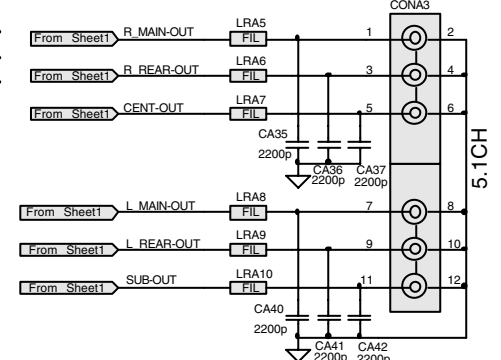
CONA3

From Sheet1
R_MAIN-OUT
LRA5
FIL
1
2

From Sheet1
R_REAR-OUT
LRA6
FIL
3
4

From Sheet1
CENT-OUT
LRA7
FIL
5
6

CA35
2200p
CA36
2200p
CA37
2200p

5.1CH

From Sheet1
L_MAIN-OUT
LRA8
FIL
7
8

From Sheet1
L_REAR-OUT
LRA9
FIL
9
10

From Sheet1
SUB-OUT
LRA10
FIL
11
12

CA40
2200p
CA41
2200p
CA42
2200p